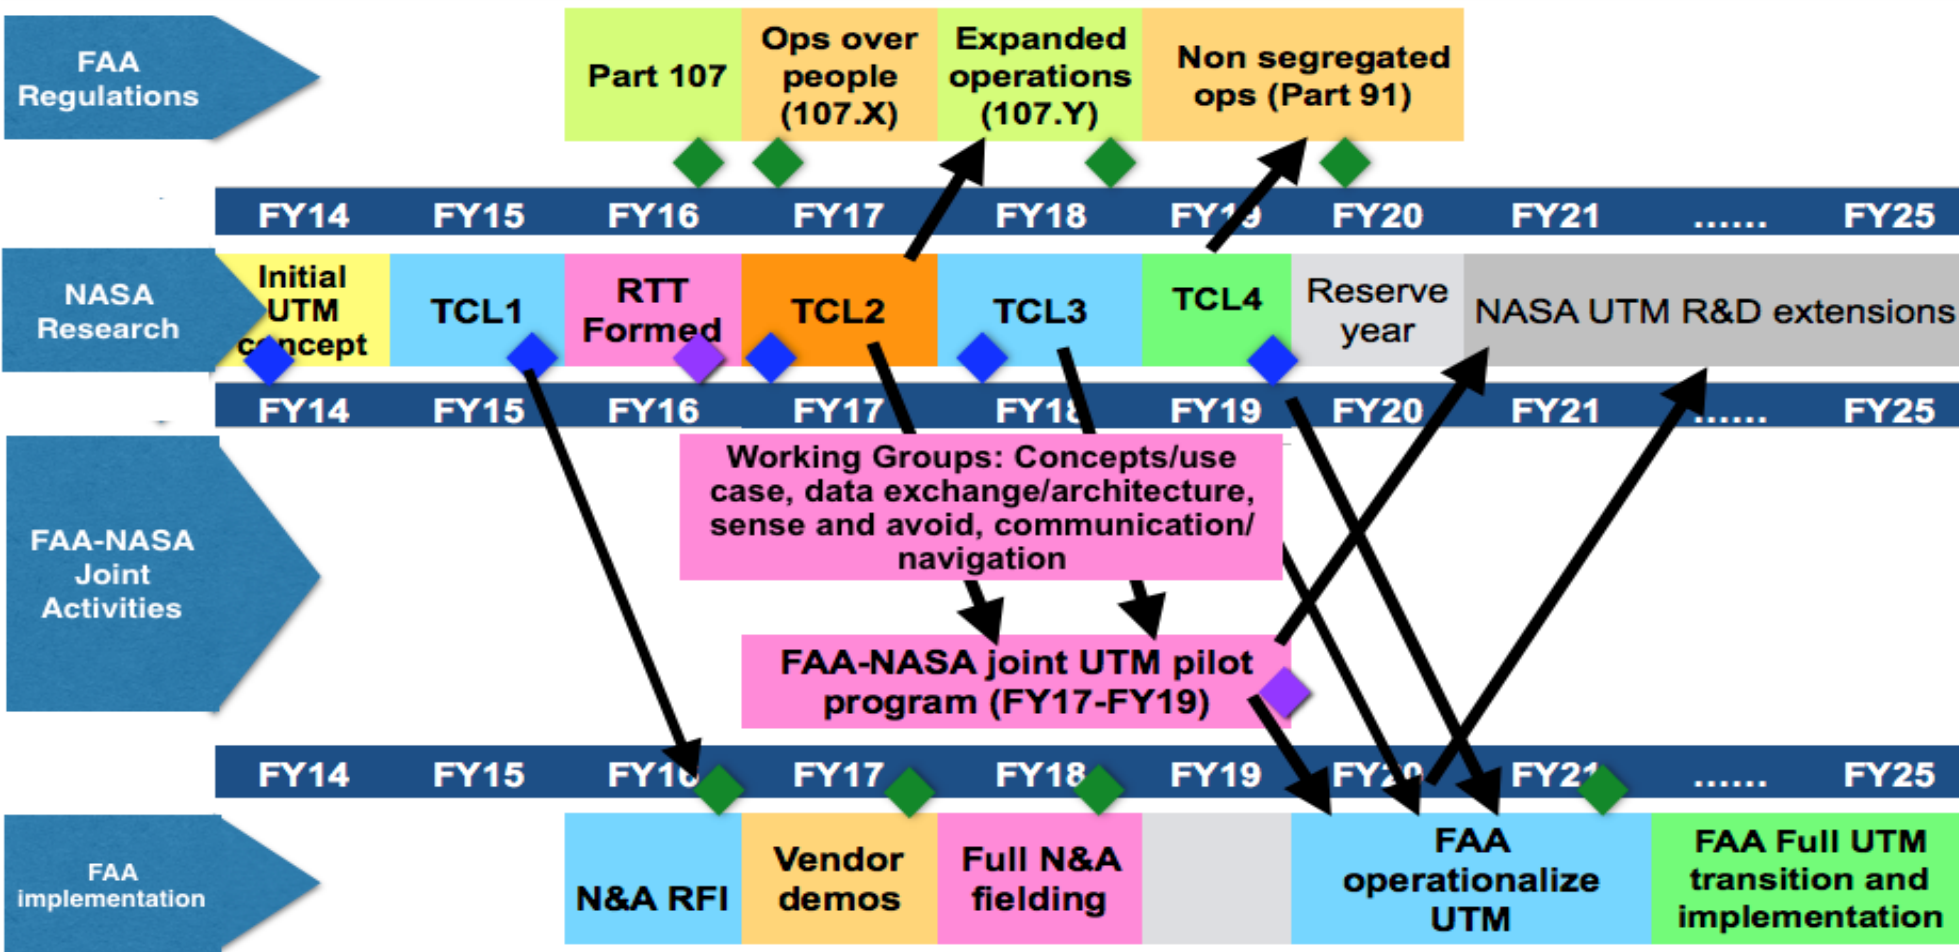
FAA Regulations

Part 107

Ops over people (107.X)

Expanded operations (107.Y)

Non segregated ops (Part 91)

FY14 FY15 FY16 FY17 FY18 FY19 FY20 FY21 ...... FY25

NASA Research

Initial UTM concept

TCL1

RTT Formed

TCL2

TCL3

TCL4

Reserve year

NASA UTM R&D extensions

FY14 FY15 FY16 FY17 FY18 FY19 FY20 FY21 ...... FY25

FAA-NASA Joint Activities

Working Groups: Concepts/use case, data exchange/architecture, sense and avoid, communication/ navigation

FAA-NASA joint UTM pilot program (FY17-FY19)

FY14 FY15 FY16 FY17 FY18 FY19 FY20 FY21 ...... FY25

FAA implementation

N&A RFI

Vendor demos

Full N&A fielding

FAA operationalize UTM

FAA Full UTM transition and implementation